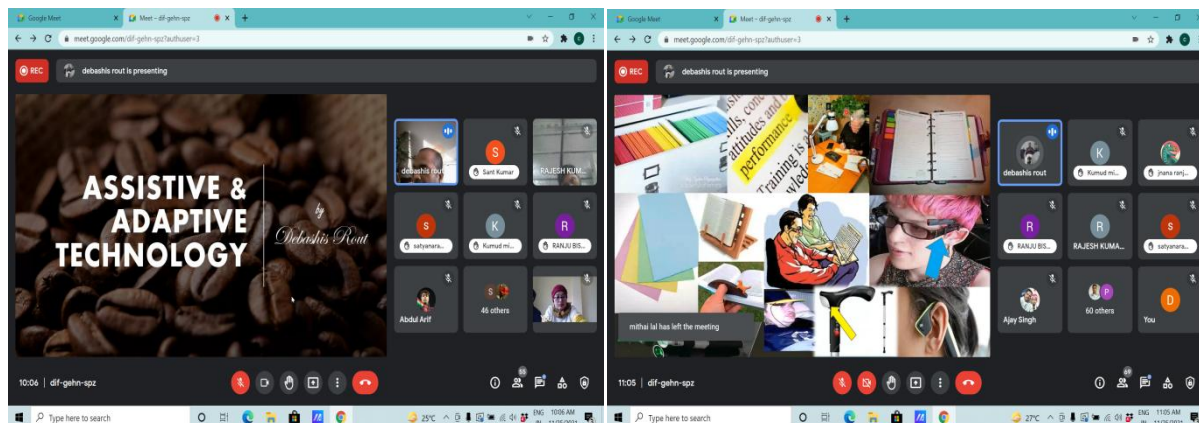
Google Meet
Meet – dif-gehn-spz
meet.google.com/dif-gehn-spz?authuser=3
REC
debashis rout is presenting

ASSISTIVE & ADAPTIVE TECHNOLOGY
by Debashis Rout

debashis rout
Sant Kumar
RAJESH KUM...
satyanara...
Kumud mi...
RANJU BIS...
Abdul Arif
46 others

10:06 | dif-gehn-spz
Type here to search
25°C
ENG IN
10:06 AM

Google Meet
Meet – dif-gehn-spz
meet.google.com/dif-gehn-spz?authuser=3
REC
debashis rout is presenting

kills, con attitudes and performance
Training is a
mithai lal has left the meeting

debashis rout
Kumud mi...
jnana ranj...
RANJU BIS...
RAJESH KUMA...
satyanara...
Ajay Singh
60 others
You

11:05 | dif-gehn-spz
Type here to search
27°C
ENG IN
11:05 AM